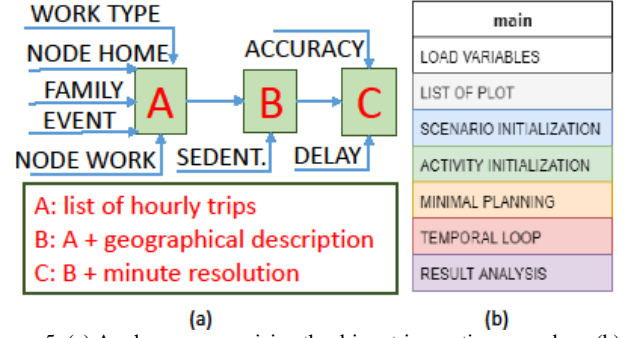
WORK TYPE
NODE HOME
FAMILY
EVENT
NODE WORK
A
ACCURACY
B
SEDENT.
C
DELAY

A: list of hourly trips
B: A + geographical description
C: B + minute resolution

(a)

| main |
|---|
| LOAD VARIABLES |
| LIST OF PLOT |
| SCENARIO INITIALIZATION |
| ACTIVITY INITIALIZATION |
| MINIMAL PLANNING |
| TEMPORAL LOOP |
| RESULT ANALYSIS |

(b)

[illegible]